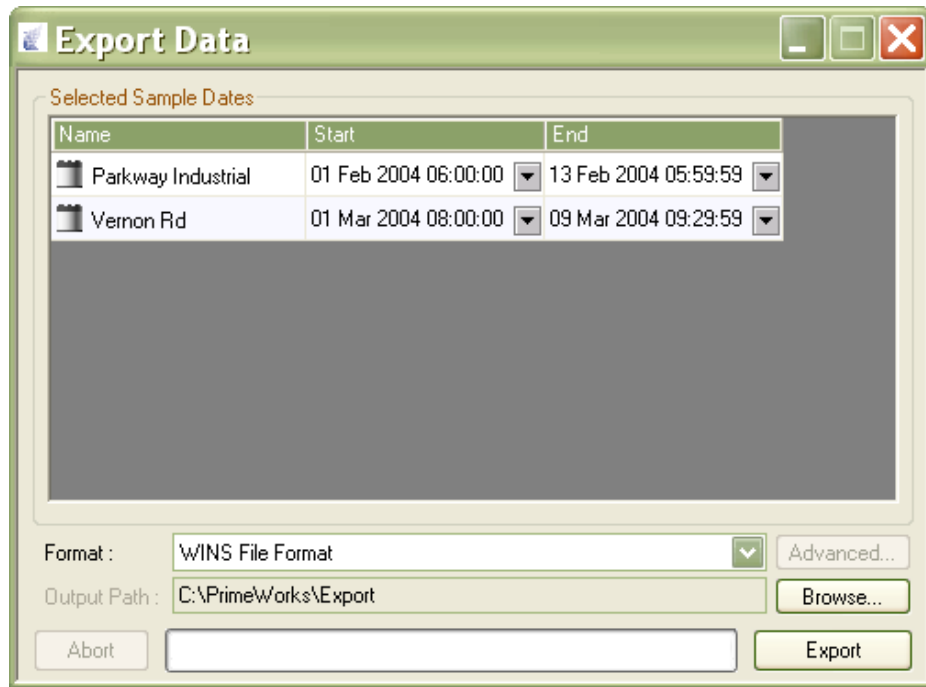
Export Data

Selected Sample Dates

| Name | Start | End |
|---|---|---|
| Parkway Industrial | 01 Feb 2004 06:00:00 | 13 Feb 2004 05:59:59 |
| Vernon Rd | 01 Mar 2004 08:00:00 | 09 Mar 2004 09:29:59 |

Format : WINS File Format
Advanced...
Output Path : C:\PrimeWorks\Export
Browse...
Abort
Export